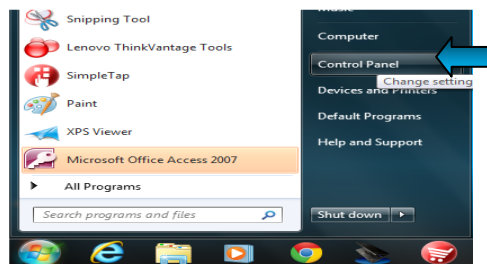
Snipping Tool
Lenovo ThinkVantage Tools
SimpleTap
Paint
XPS Viewer
Microsoft Office Access 2007
All Programs
Search programs and files
Music
Computer
Control Panel
Change setting
Devices and Printers
Default Programs
Help and Support
Shut down